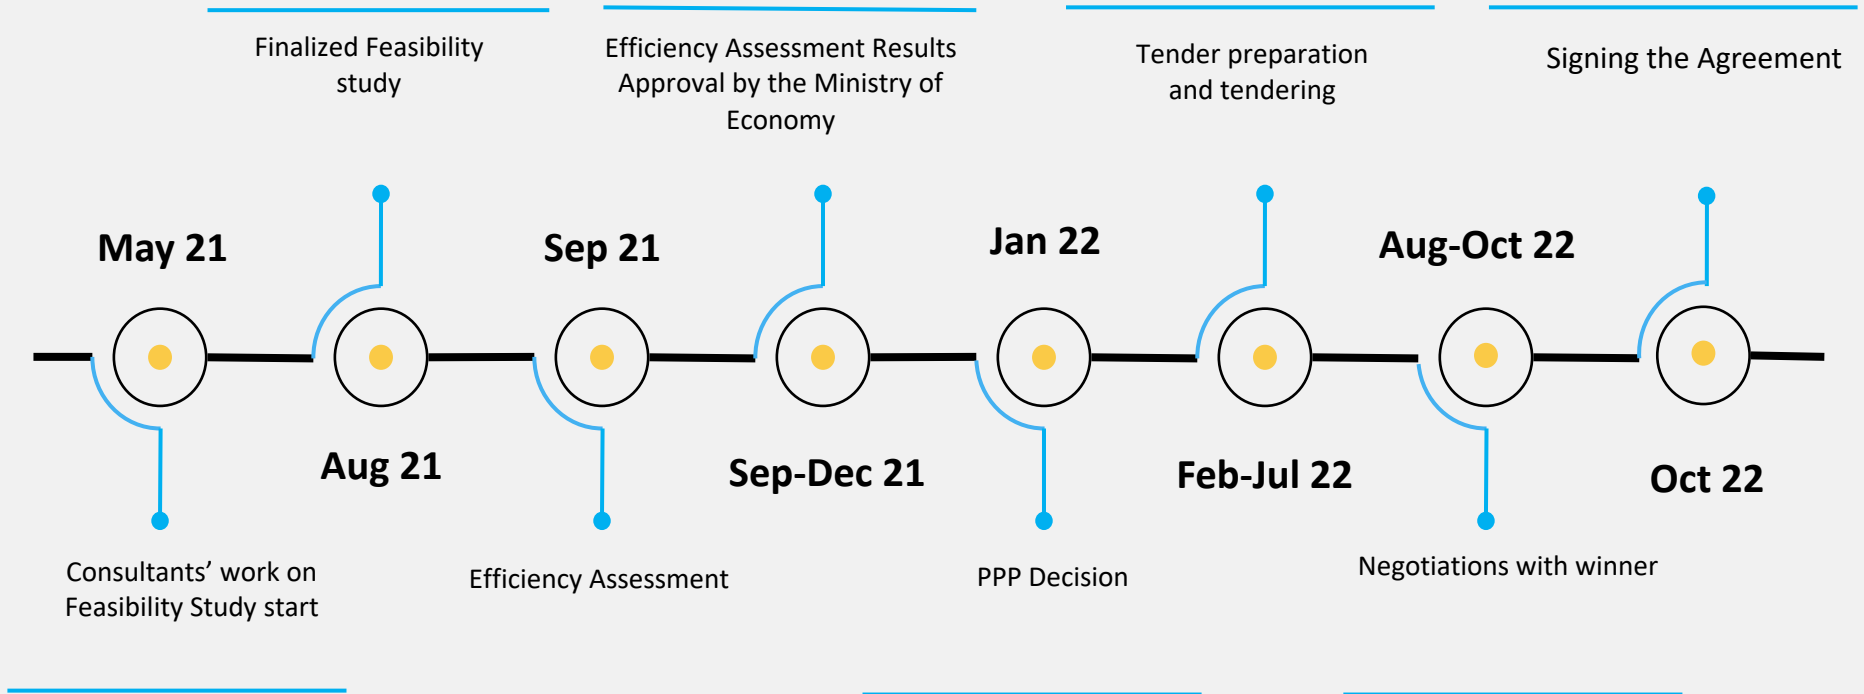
Finalized Feasibility study

Efficiency Assessment Results Approval by the Ministry of Economy

Tender preparation and tendering

Signing the Agreement

May 21

Sep 21

Jan 22

Aug-Oct 22

Aug 21

Sep-Dec 21

Feb-Jul 22

Oct 22

Consultants' work on Feasibility Study start

Efficiency Assessment

PPP Decision

Negotiations with winner